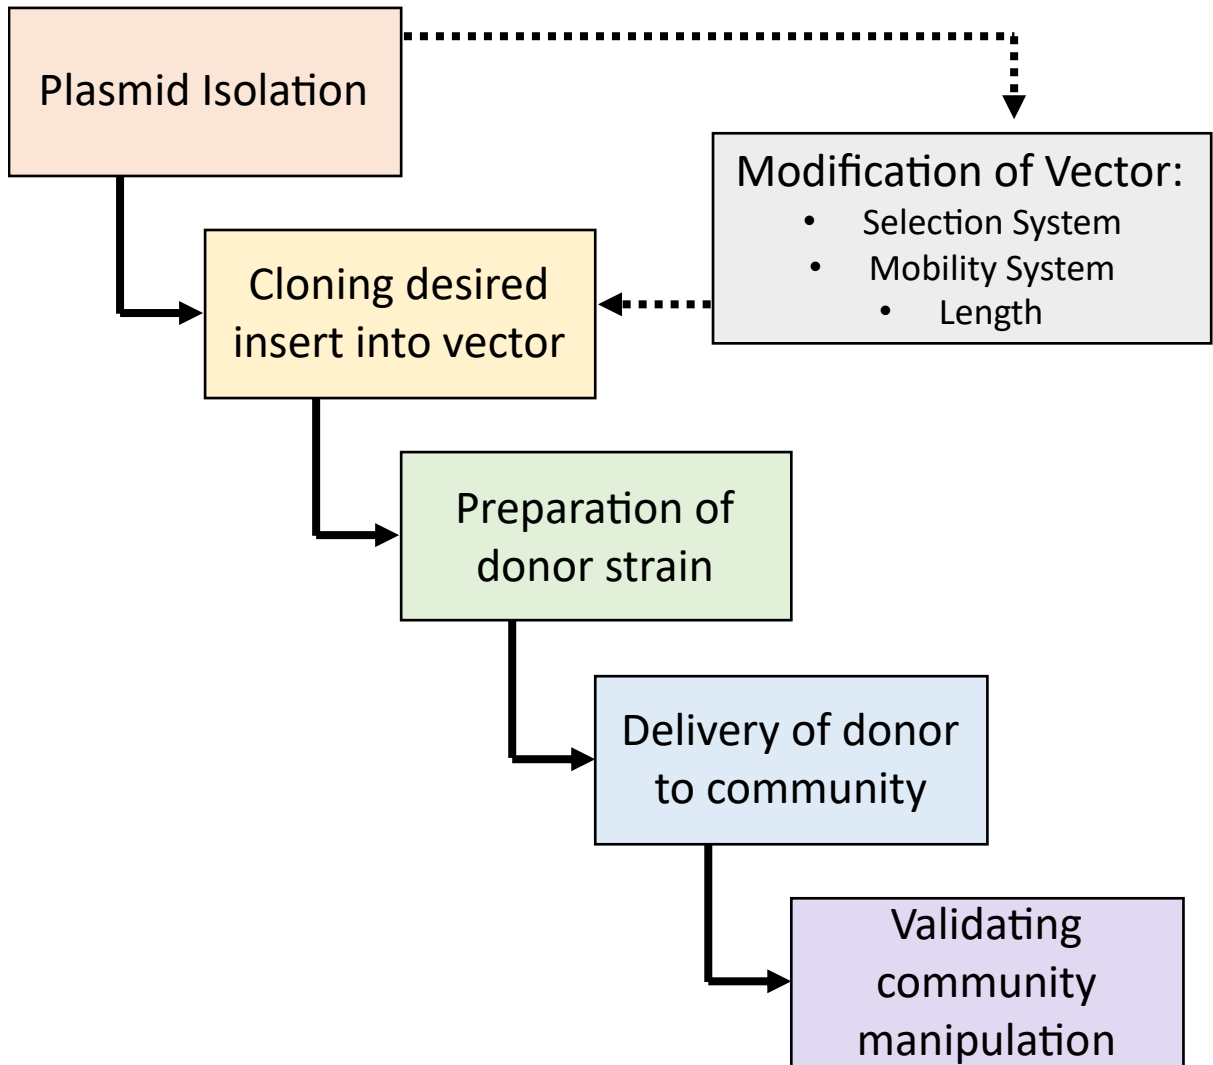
Plasmid Isolation

Modification of Vector:
- Selection System
- Mobility System
- Length

Cloning desired insert into vector

Preparation of donor strain

Delivery of donor to community

Validating community manipulation